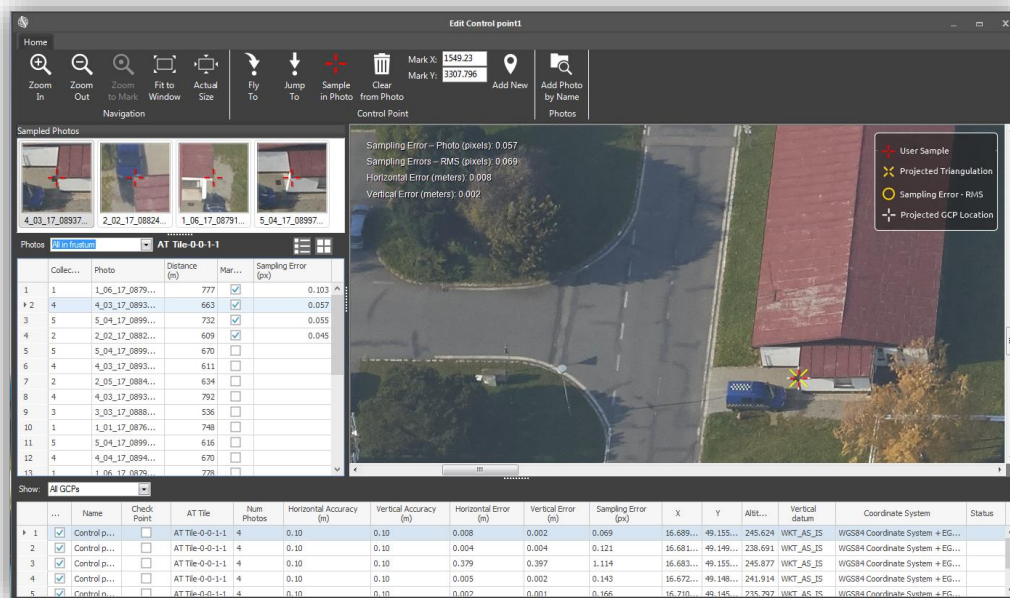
Edit Control point1

Home

Zoom In | Zoom Out | Zoom to Mark | Fit to Window | Actual Size
Navigation

Fly To | Jump To | Sample in Photo | Clear from Photo | Mark X: 1549.23 | Mark Y: 3307.796 | Add New
Control Point

Add Photo by Name
Photos

Sampled Photos

4_03_17_08937... | 2_02_17_08824... | 1_06_17_08791... | 5_04_17_08997...

Photos All in frustum AT Tile-0-0-1-1

| | Collec... | Photo | Distance (m) | Mar... | Sampling Error (px) |
|---|---|---|---|---|---|
| 1 | 1 | 1_06_17_0879... | 777 | ☑ | 0.103 |
| 2 | 4 | 4_03_17_0893... | 663 | ☑ | 0.057 |
| 3 | 5 | 5_04_17_0899... | 732 | ☑ | 0.055 |
| 4 | 2 | 2_02_17_0882... | 609 | ☑ | 0.045 |
| 5 | 5 | 5_04_17_0899... | 670 | ☐ | |
| 6 | 4 | 4_03_17_0893... | 611 | ☐ | |
| 7 | 2 | 2_05_17_0884... | 634 | ☐ | |
| 8 | 4 | 4_03_17_0893... | 792 | ☐ | |
| 9 | 3 | 3_03_17_0888... | 536 | ☐ | |
| 10 | 1 | 1_01_17_0876... | 748 | ☐ | |
| 11 | 5 | 5_04_17_0899... | 616 | ☐ | |
| 12 | 4 | 4_04_17_0894... | 670 | ☐ | |
| 13 | 1 | 1_06_17_0879... | 778 | ☐ | |

Sampling Error – Photo (pixels): 0.057
Sampling Errors – RMS (pixels): 0.069
Horizontal Error (meters): 0.008
Vertical Error (meters): 0.002

User Sample
Projected Triangulation
Sampling Error - RMS
Projected GCP Location

Show: All GCPs

| | ... | Name | Check Point | AT Tile | Num Photos | Horizontal Accuracy (m) | Vertical Accuracy (m) | Horizontal Error (m) | Vertical Error (m) | Sampling Error (px) | X | Y | Altit... | Vertical datum | Coordinate System | Status |
|---|---|---|---|---|---|---|---|---|---|---|---|---|---|---|---|---|
| 1 | ☑ | Control p... | ☐ | AT Tile-0-0-1-1 | 4 | 0.10 | 0.10 | 0.008 | 0.002 | 0.069 | 16.689... | 49.155... | 245.624 | WKT_AS_IS | WGS84 Coordinate System + EG... | |
| 2 | ☑ | Control p... | ☐ | AT Tile-0-0-1-1 | 4 | 0.10 | 0.10 | 0.004 | 0.004 | 0.121 | 16.681... | 49.149... | 238.691 | WKT_AS_IS | WGS84 Coordinate System + EG... | |
| 3 | ☑ | Control p... | ☐ | AT Tile-0-0-1-1 | 4 | 0.10 | 0.10 | 0.379 | 0.397 | 1.114 | 16.683... | 49.155... | 245.877 | WKT_AS_IS | WGS84 Coordinate System + EG... | |
| 4 | ☑ | Control p... | ☐ | AT Tile-0-0-1-1 | 4 | 0.10 | 0.10 | 0.005 | 0.002 | 0.143 | 16.672... | 49.148... | 241.914 | WKT_AS_IS | WGS84 Coordinate System + EG... | |
| 5 | ☑ | Control p... | ☐ | AT Tile-0-0-1-1 | 4 | 0.10 | 0.10 | 0.002 | 0.001 | 0.166 | 16.710... | 49.145... | 235.797 | WKT_AS_IS | WGS84 Coordinate System + EG... | |